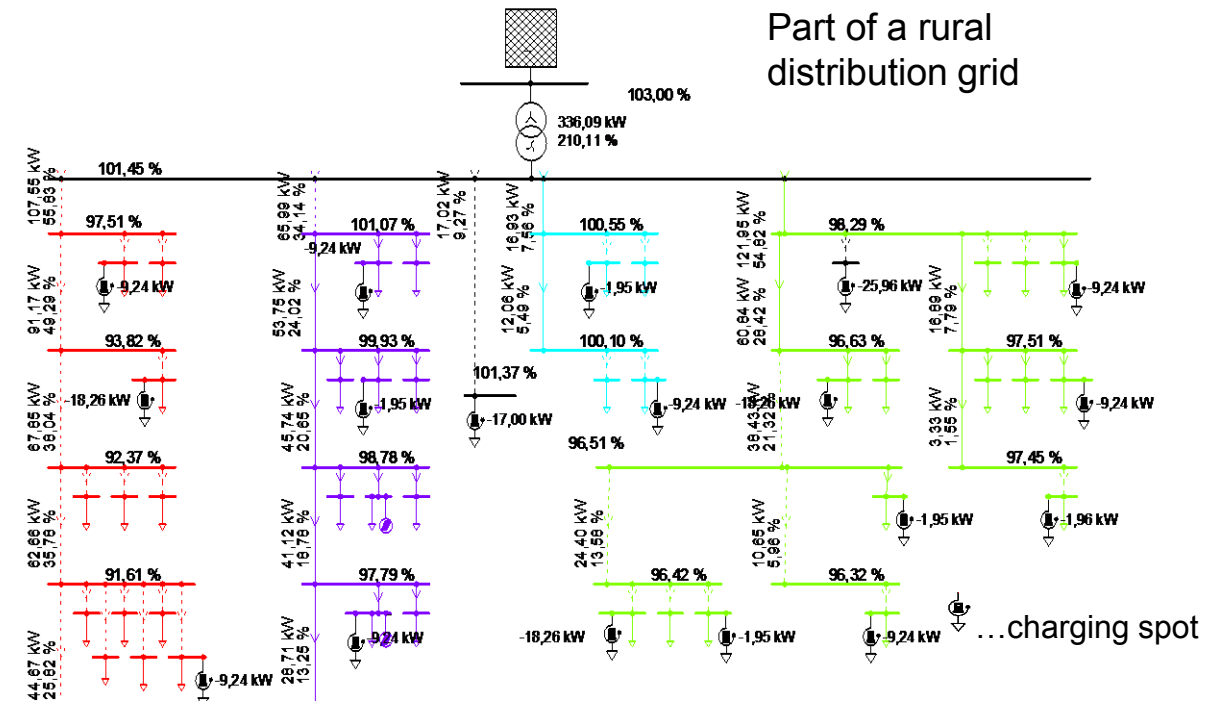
Part of a rural distribution grid

103,00 %

336,09 kW
210,11 %

101,45 %

107,55 kW
55,83 %

97,51 %

-9,24 kW

91,17 kW
49,29 %

93,82 %

-18,26 kW

67,65 kW
36,04 %

92,37 %

62,66 kW
35,78 %

91,61 %

44,67 kW
25,62 %

-9,24 kW

65,99 kW
34,14 %

101,07 %

-9,24 kW

53,75 kW
24,02 %

99,93 %

-1,95 kW

45,74 kW
20,65 %

98,78 %

41,12 kW
18,78 %

97,79 %

28,71 kW
13,25 %

-9,24 kW

17,02 kW
9,27 %

101,37 %

-17,00 kW

16,93 kW
7,56 %

100,55 %

-1,95 kW

12,06 kW
5,49 %

100,10 %

-9,24 kW

96,51 %

24,40 kW
13,59 %

96,42 %

-18,26 kW

-1,95 kW

121,95 kW
54,82 %

98,29 %

-25,96 kW

-9,24 kW

60,84 kW
28,42 %

96,63 %

-18,26 kW

38,43 kW
21,32 %

10,65 kW
5,96 %

96,32 %

-9,24 kW

-1,95 kW

16,89 kW
7,79 %

97,51 %

-9,24 kW

3,33 kW
1,55 %

97,45 %

-1,96 kW

…charging spot